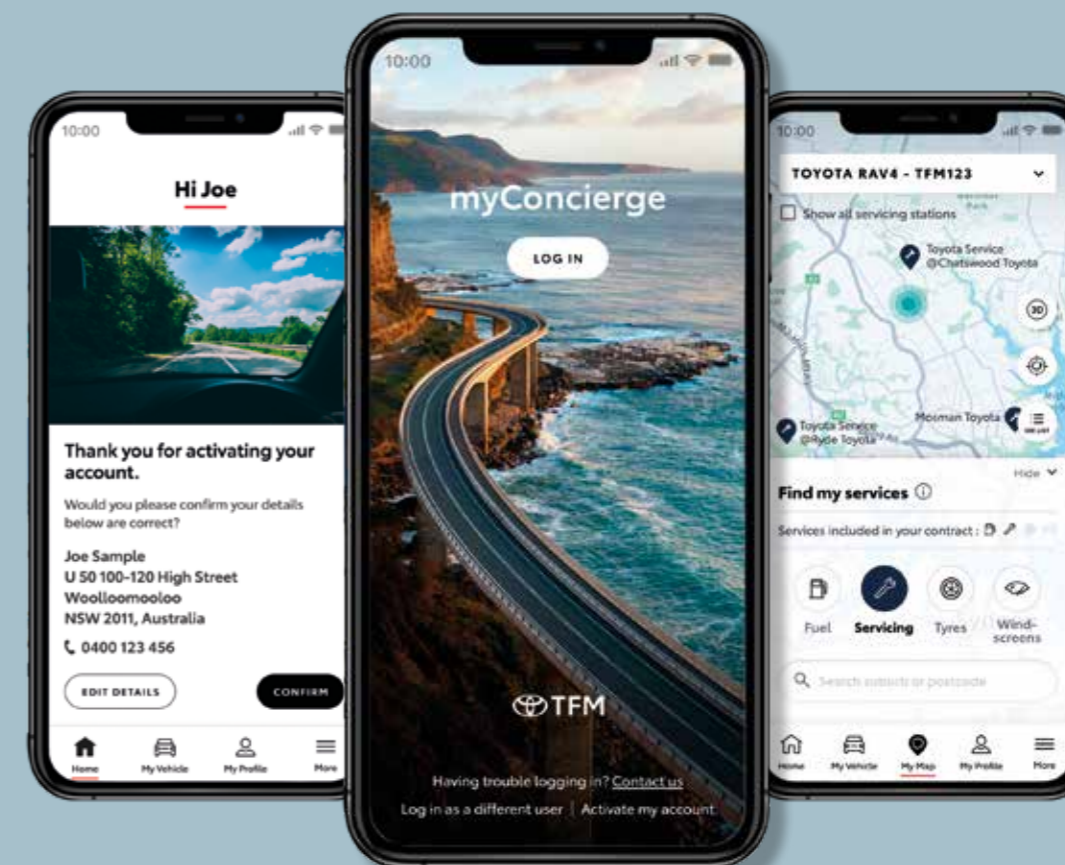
10:00

Hi Joe

Thank you for activating your account.

Would you please confirm your details below are correct?

Joe Sample
U 50 100-120 High Street
Woolloomooloo
NSW 2011, Australia

0400 123 456

EDIT DETAILS

CONFIRM

Home My Vehicle My Profile More

10:00

myConcierge

LOG IN

TFM

Having trouble logging in? Contact us

Log in as a different user | Activate my account

10:00

TOYOTA RAV4 - TFM123

Show all servicing stations

Toyota Service @Chatswood Toyota

3D

Toyota Service @Ryde Toyota

Mosman Toyota

Hide

Find my services

Services included in your contract :

Fuel Servicing Tyres Windscreens

Search suburb or postcode

Home My Vehicle My Map My Profile More